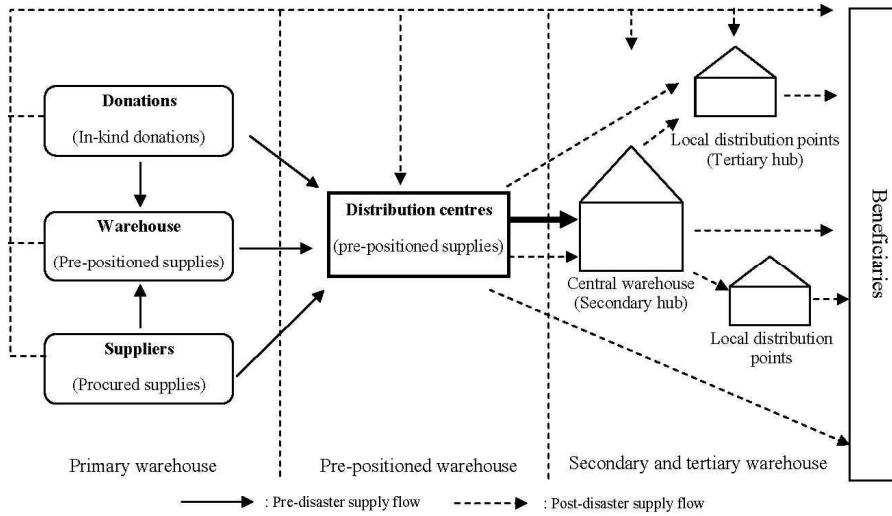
Donations
(In-kind donations)

Warehouse
(Pre-positioned supplies)

Suppliers
(Procured supplies)

Distribution centres
(pre-positioned supplies)

Local distribution points
(Tertiary hub)

Central warehouse
(Secondary hub)

Local distribution points

Beneficiaries

Primary warehouse

Pre-positioned warehouse

Secondary and tertiary warehouse

: Pre-disaster supply flow

: Post-disaster supply flow